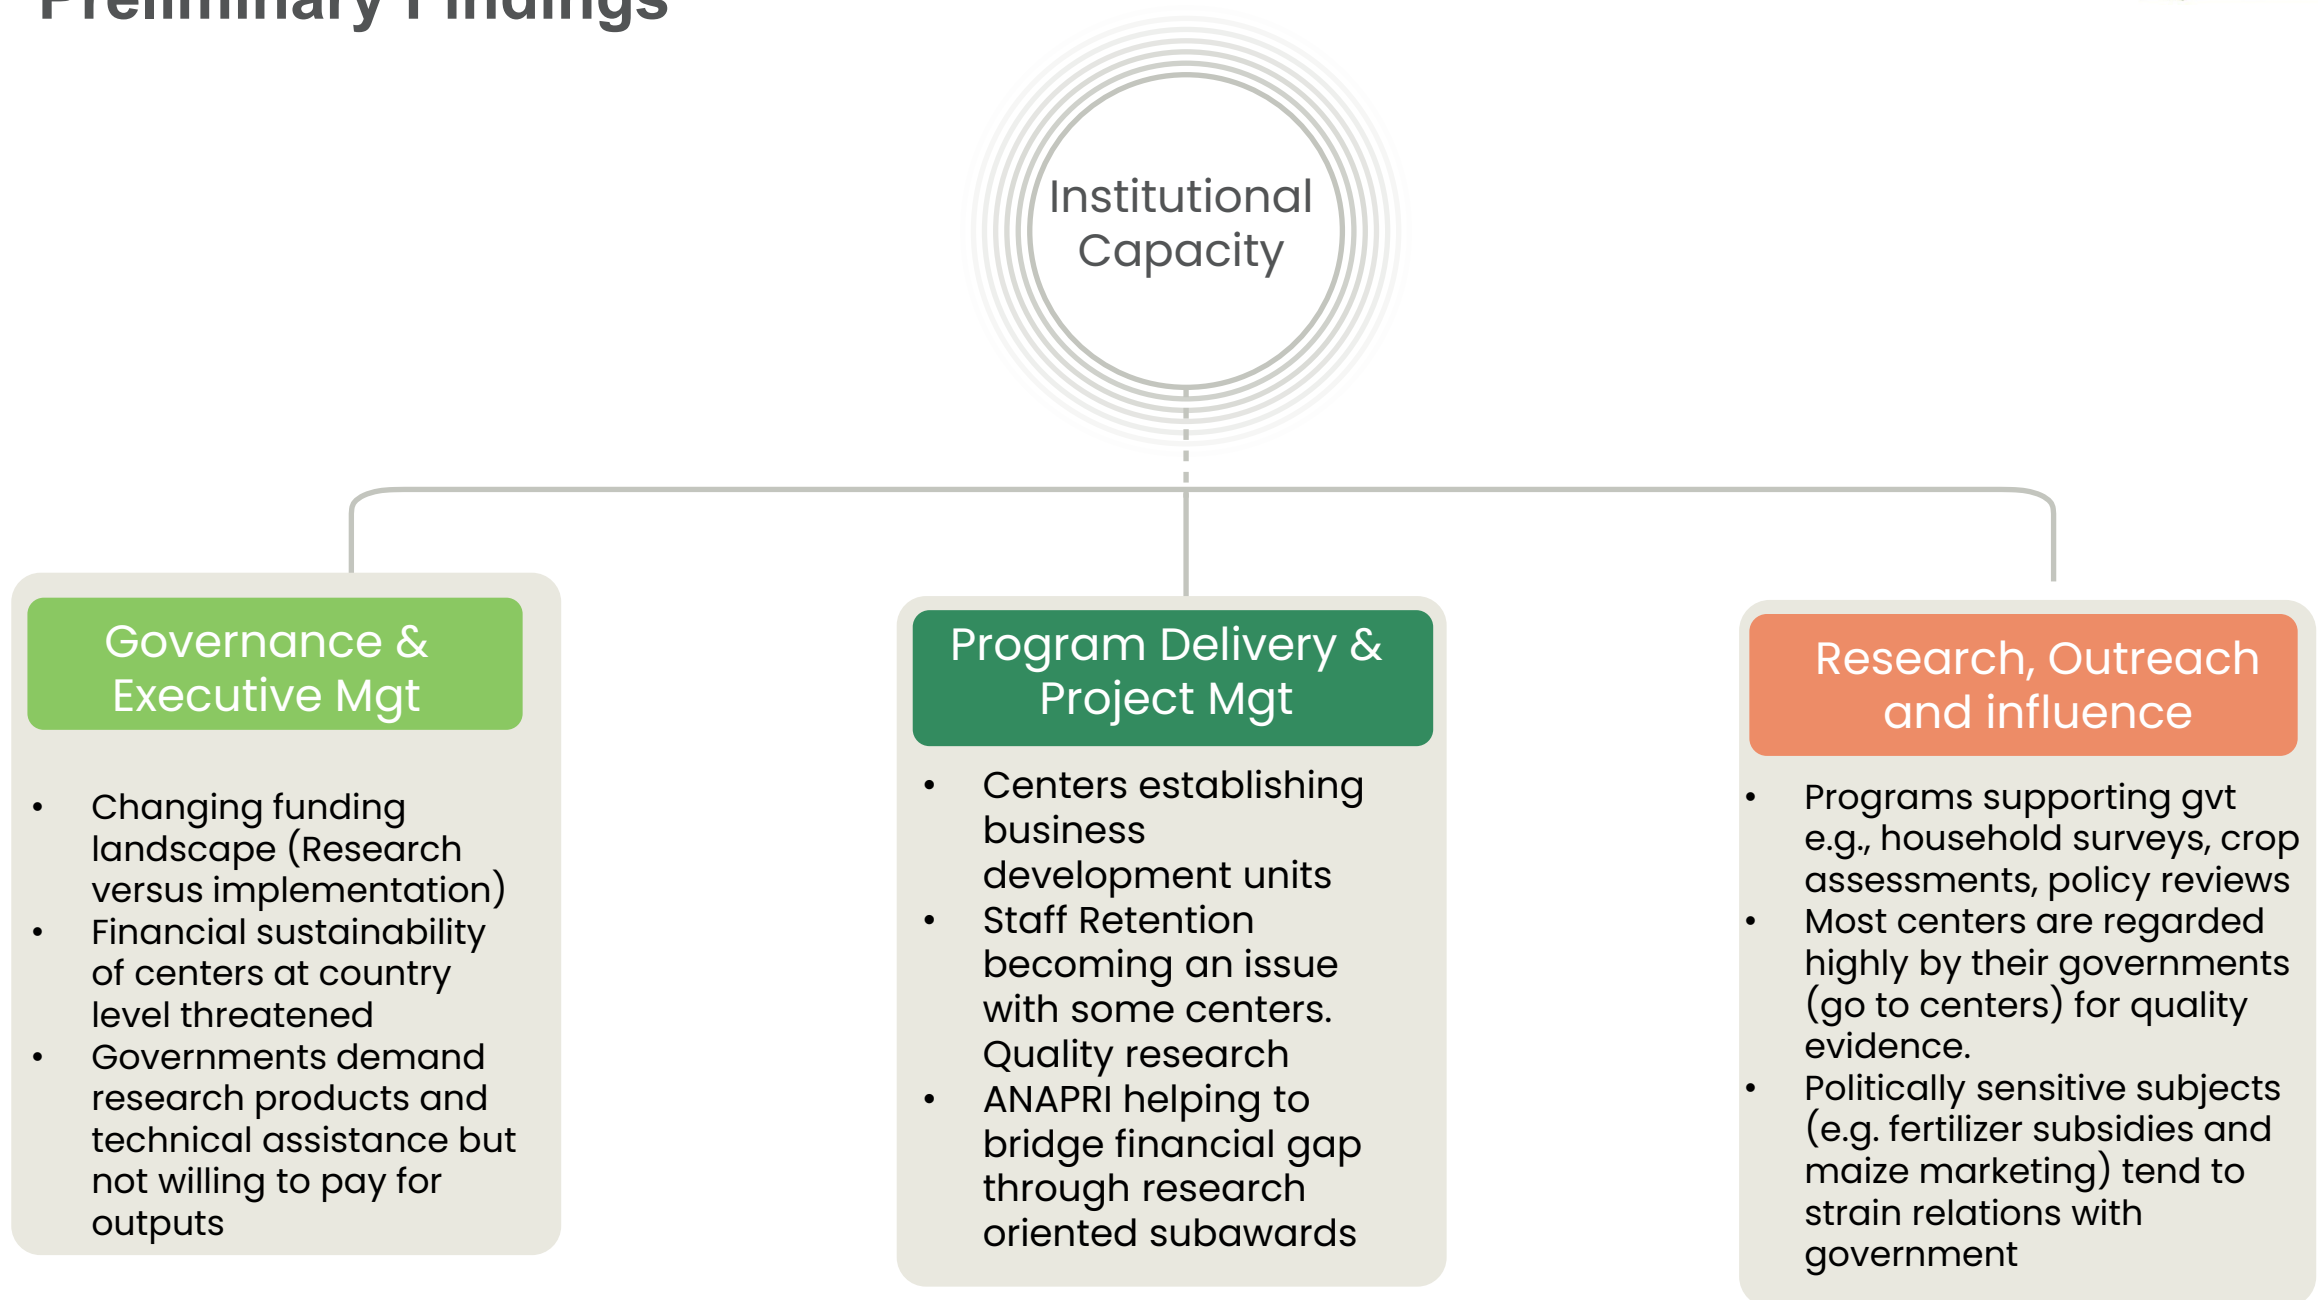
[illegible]

Institutional Capacity

Governance & Executive Mgt

- Changing funding landscape (Research versus implementation)
- Financial sustainability of centers at country level threatened
- Governments demand research products and technical assistance but not willing to pay for outputs

Program Delivery & Project Mgt

- Centers establishing business development units
- Staff Retention becoming an issue with some centers. Quality research
- ANAPRI helping to bridge financial gap through research oriented subawards

Research, Outreach and influence

- Programs supporting gvt e.g., household surveys, crop assessments, policy reviews
- Most centers are regarded highly by their governments (go to centers) for quality evidence.
- Politically sensitive subjects (e.g. fertilizer subsidies and maize marketing) tend to strain relations with government